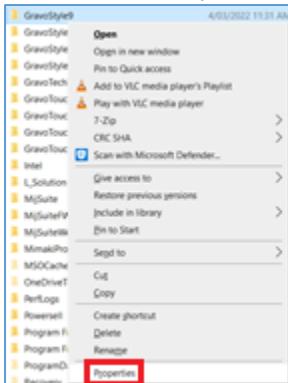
GravoStyle9
4/03/2022 11:31 AM
GravoStyle
GravoStyle
GravoStyle
GravoTech
GravoTouc
GravoTouc
GravoTouc
GravoTouc
Intel
L_Solution
MjSuite
MjSuiteFV
MjSuiteW
MimakiPro
MSOCache
OneDriveT
PerfLogs
Powersell
Program F
Program F
ProgramD
Recovery

Open
Open in new window
Pin to Quick access
Add to VLC media player's Playlist
Play with VLC media player
7-Zip
CRC SHA
Scan with Microsoft Defender...
Give access to
Restore previous versions
Include in library
Pin to Start
Send to
Cut
Copy
Create shortcut
Delete
Rename
Properties